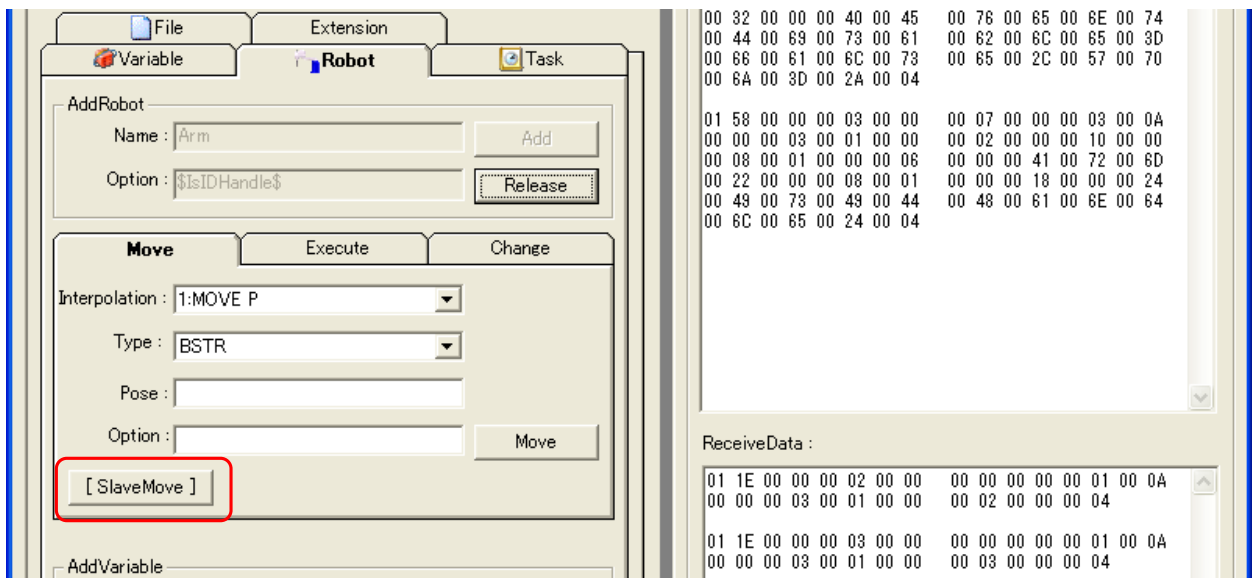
File
Extension
Variable
Robot
Task
AddRobot
Name : Arm
Add
Option : $IsIDHandle$
Release
Move
Execute
Change
Interpolation : 1:MOVE P
Type : BSTR
Pose :
Option :
Move
[ SlaveMove ]
AddVariable

00 32 00 00 00 40 00 45 00 76 00 65 00 6E 00 74
00 44 00 69 00 73 00 61 00 62 00 6C 00 65 00 3D
00 66 00 61 00 6C 00 73 00 65 00 2C 00 57 00 70
00 6A 00 3D 00 2A 00 04

01 58 00 00 00 03 00 00 00 07 00 00 00 03 00 0A
00 00 00 03 00 01 00 00 00 02 00 00 00 10 00 00
00 08 00 01 00 00 00 06 00 00 00 41 00 72 00 6D
00 22 00 00 00 08 00 01 00 00 00 18 00 00 00 24
00 49 00 73 00 49 00 44 00 48 00 61 00 6E 00 64
00 6C 00 65 00 24 00 04

ReceiveData :
01 1E 00 00 00 02 00 00 00 00 00 00 00 01 00 0A
00 00 00 03 00 01 00 00 00 02 00 00 00 04

01 1E 00 00 00 03 00 00 00 00 00 00 00 01 00 0A
00 00 00 03 00 01 00 00 00 03 00 00 00 04